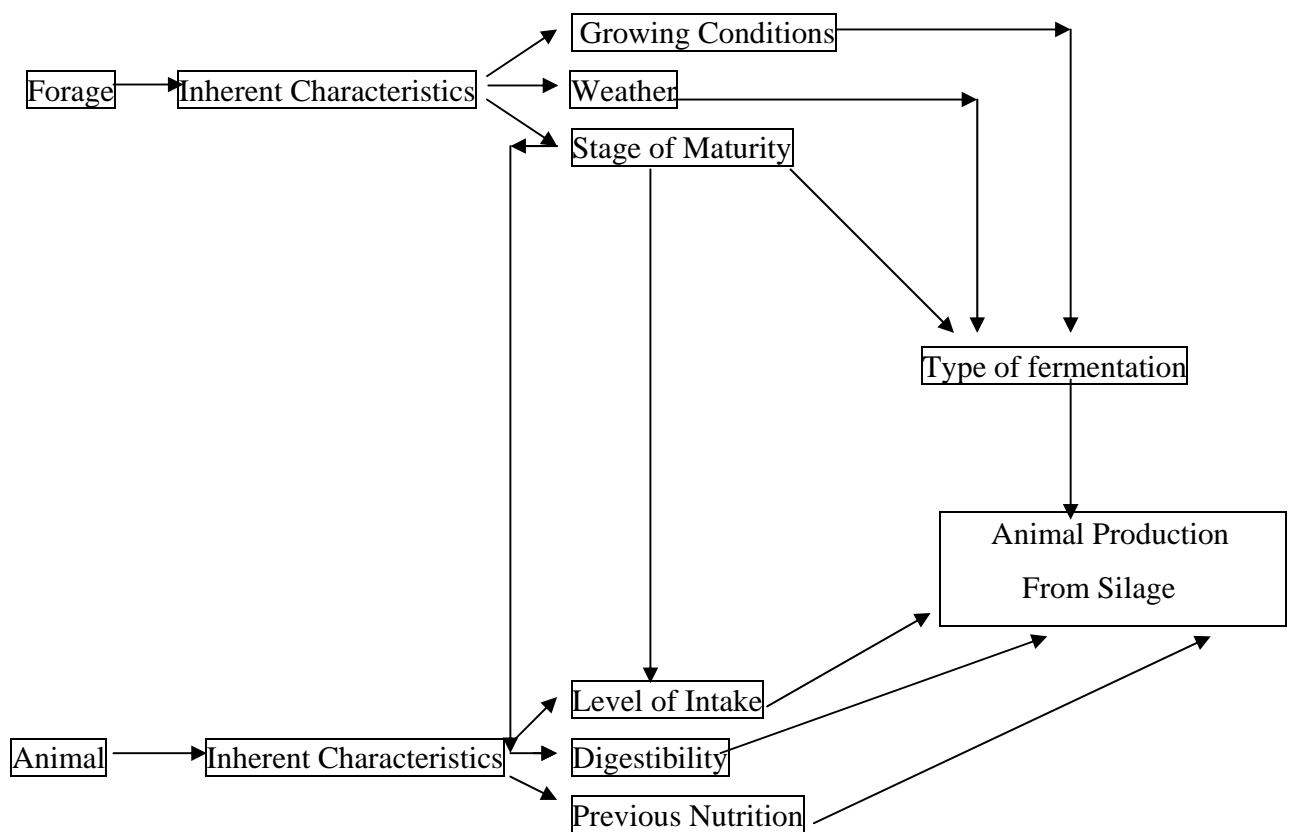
Growing Conditions

Forage

Inherent Characteristics

Weather

Stage of Maturity

Type of fermentation

Animal Production From Silage

Level of Intake

Animal

Inherent Characteristics

Digestibility

Previous Nutrition